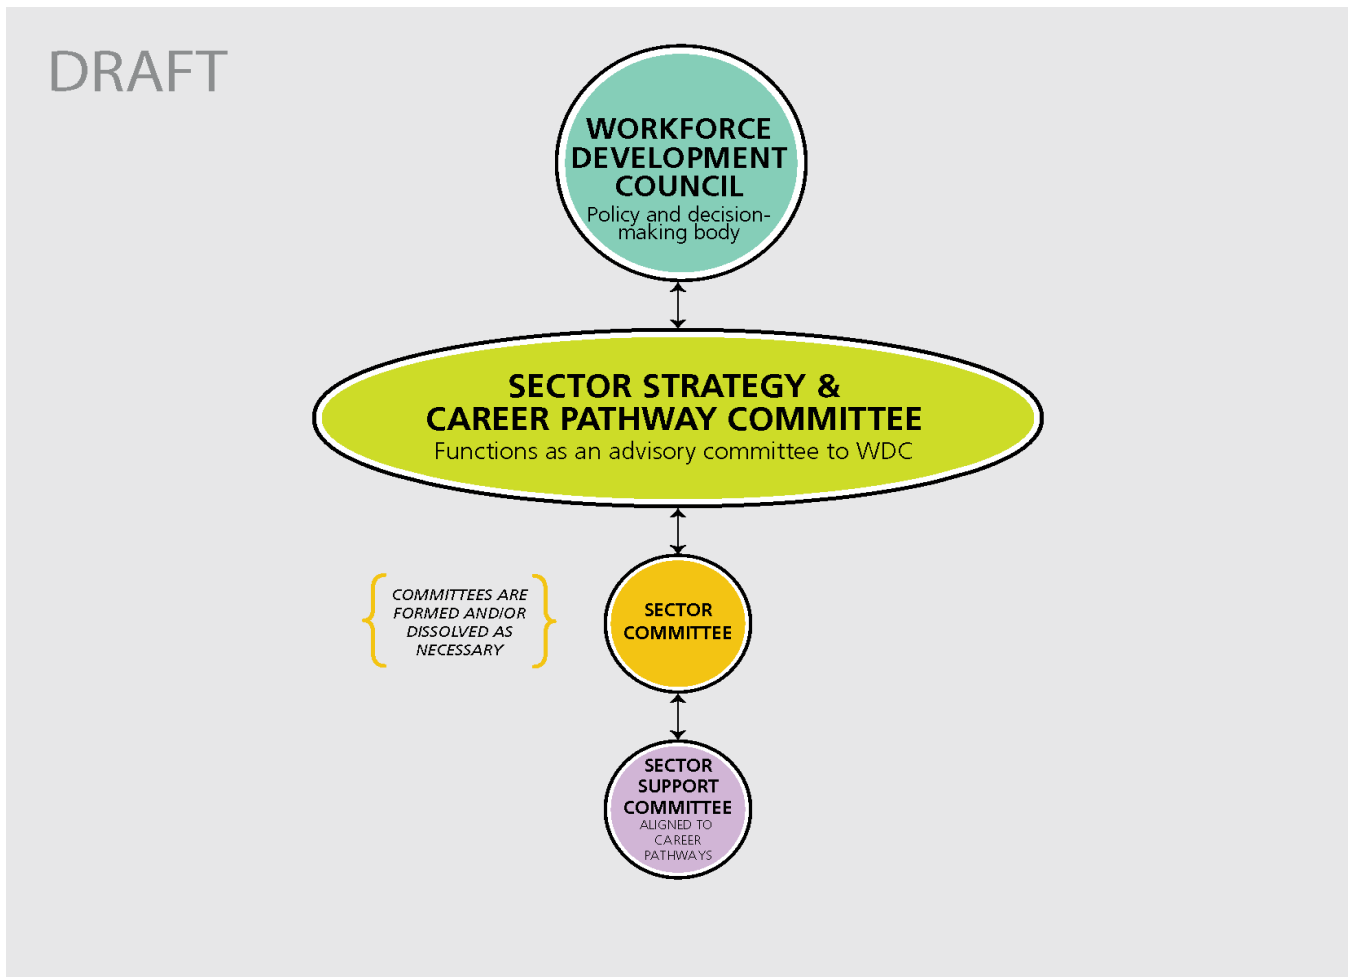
DRAFT

WORKFORCE DEVELOPMENT COUNCIL
Policy and decision-making body

SECTOR STRATEGY & CAREER PATHWAY COMMITTEE
Functions as an advisory committee to WDC

COMMITTEES ARE FORMED AND/OR DISSOLVED AS NECESSARY

SECTOR COMMITTEE

SECTOR SUPPORT COMMITTEE
ALIGNED TO CAREER PATHWAYS